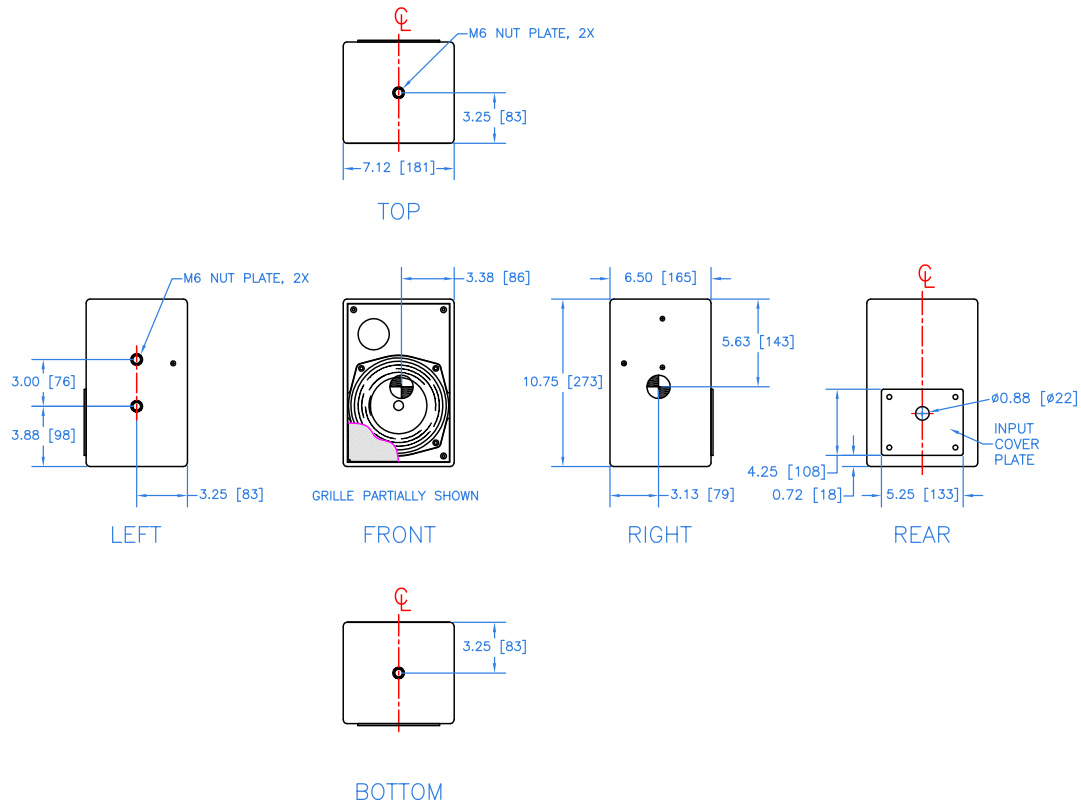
℄

M6 NUT PLATE, 2X

3.25 [83]

7.12 [181]

TOP

M6 NUT PLATE, 2X

3.00 [76]

3.88 [98]

3.25 [83]

LEFT

3.38 [86]

GRILLE PARTIALLY SHOWN

FRONT

6.50 [165]

5.63 [143]

10.75 [273]

3.13 [79]

RIGHT

℄

Ø0.88 [Ø22]

INPUT COVER PLATE

4.25 [108]

0.72 [18]

5.25 [133]

REAR

℄

3.25 [83]

BOTTOM